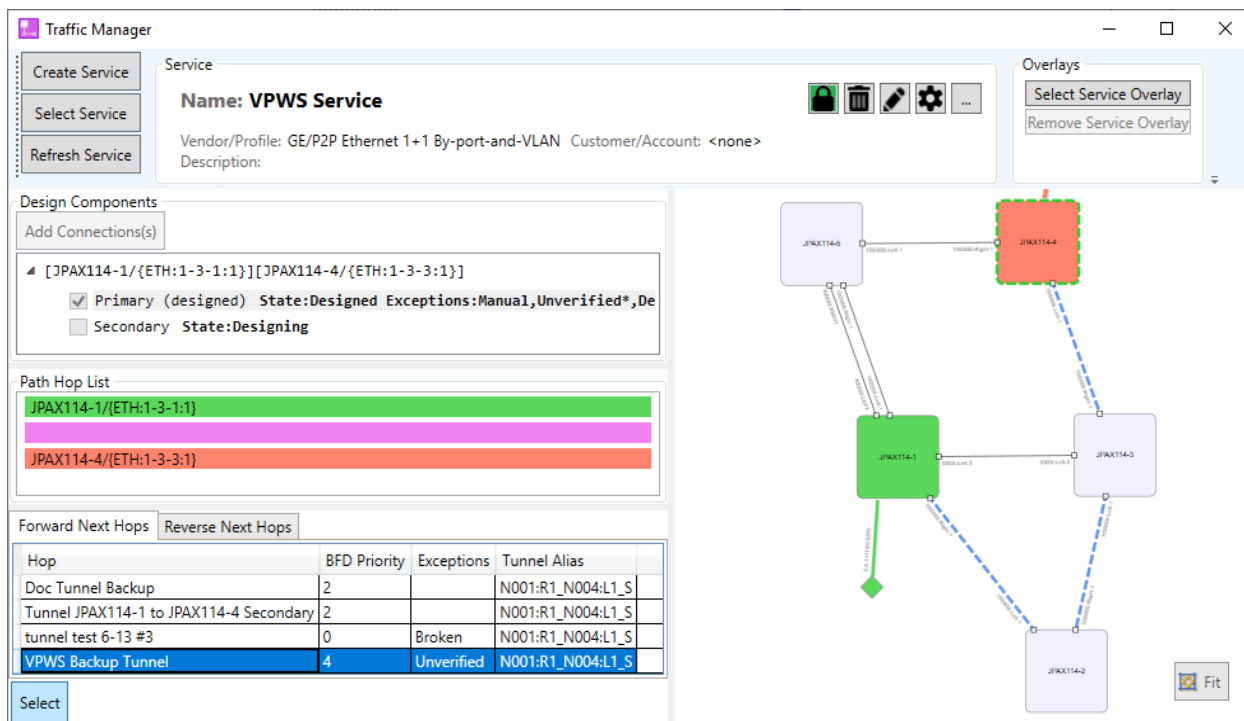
Traffic Manager

Create Service

Select Service

Refresh Service

Service

Name: VPWS Service

...

Vendor/Profile: GE/P2P Ethernet 1+1 By-port-and-VLAN Customer/Account: <none>
Description:

Overlays

Select Service Overlay

Remove Service Overlay

Design Components

Add Connections(s)

[JPAX114-1/{ETH:1-3-1:1}][JPAX114-4/{ETH:1-3-3:1}]

Primary (designed) State:Designed Exceptions:Manual,Unverified*,De

Secondary State:Designing

Path Hop List

JPAX114-1/{ETH:1-3-1:1}

JPAX114-4/{ETH:1-3-3:1}

Forward Next Hops Reverse Next Hops

| Hop | BFD Priority | Exceptions | Tunnel Alias |
|---|---|---|---|
| Doc Tunnel Backup | 2 | | N001:R1_N004:L1_S |
| Tunnel JPAX114-1 to JPAX114-4 Secondary | 2 | | N001:R1_N004:L1_S |
| tunnel test 6-13 #3 | 0 | Broken | N001:R1_N004:L1_S |
| VPWS Backup Tunnel | 4 | Unverified | N001:R1_N004:L1_S |

Select

JPAX114-5

JPAX114-4

JPAX114-1

JPAX114-3

JPAX114-2

Fit